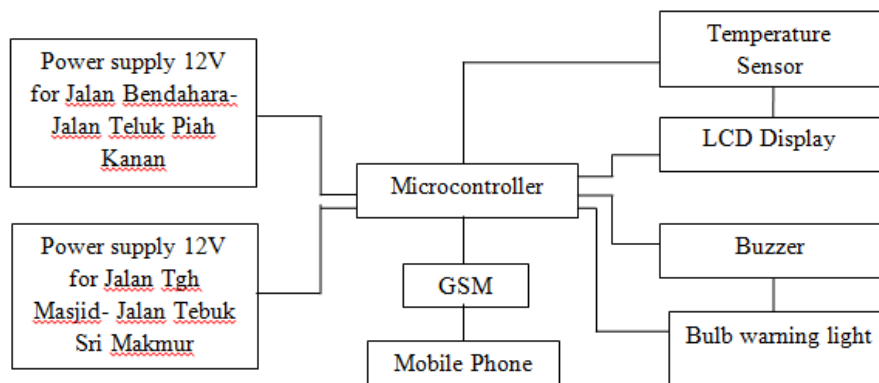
Power supply 12V for Jalan Bendahara-Jalan Teluk Piah Kanan

Power supply 12V for Jalan Tgh Masjid- Jalan Tebuk Sri Makmur

Microcontroller

GSM

Mobile Phone

Temperature Sensor

LCD Display

Buzzer

Bulb warning light